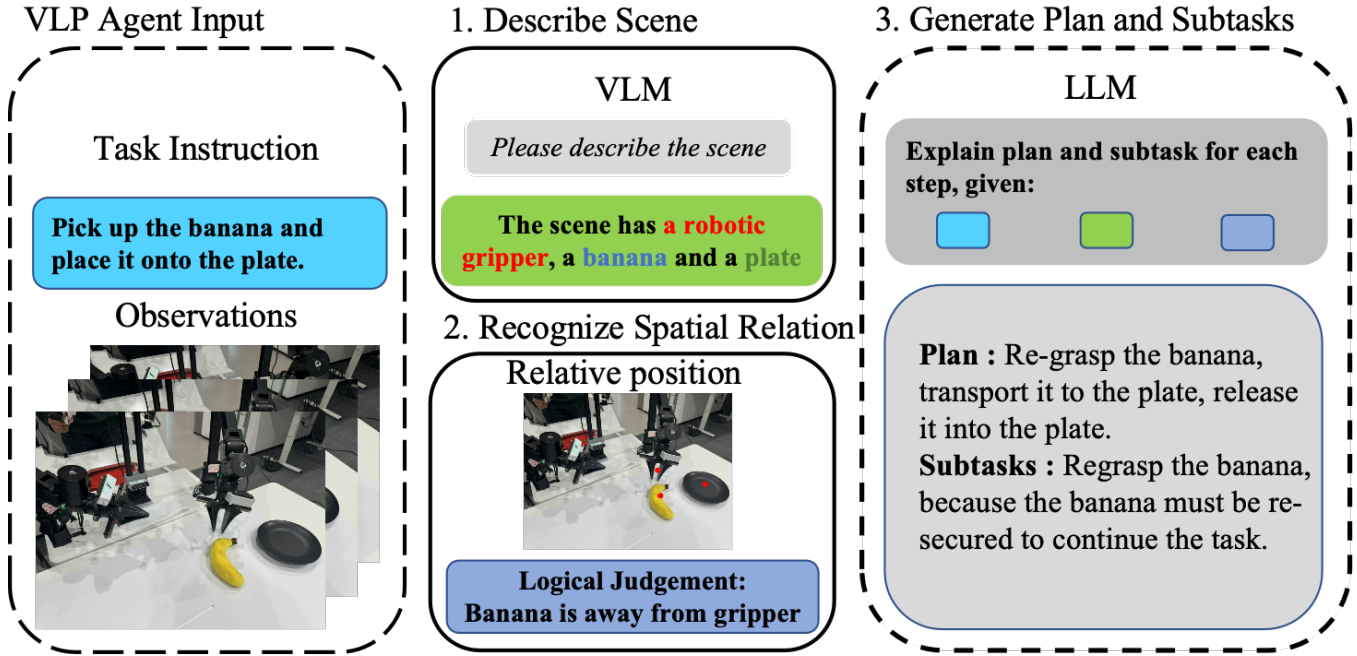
VLP Agent Input

Task Instruction

Pick up the banana and place it onto the plate.

Observations

1. Describe Scene

VLM

Please describe the scene

The scene has a robotic gripper, a banana and a plate

2. Recognize Spatial Relation

Relative position

Logical Judgement: Banana is away from gripper

3. Generate Plan and Subtasks

LLM

Explain plan and subtask for each step, given:

Plan : Re-grasp the banana, transport it to the plate, release it into the plate.

Subtasks : Regrasp the banana, because the banana must be re-secured to continue the task.